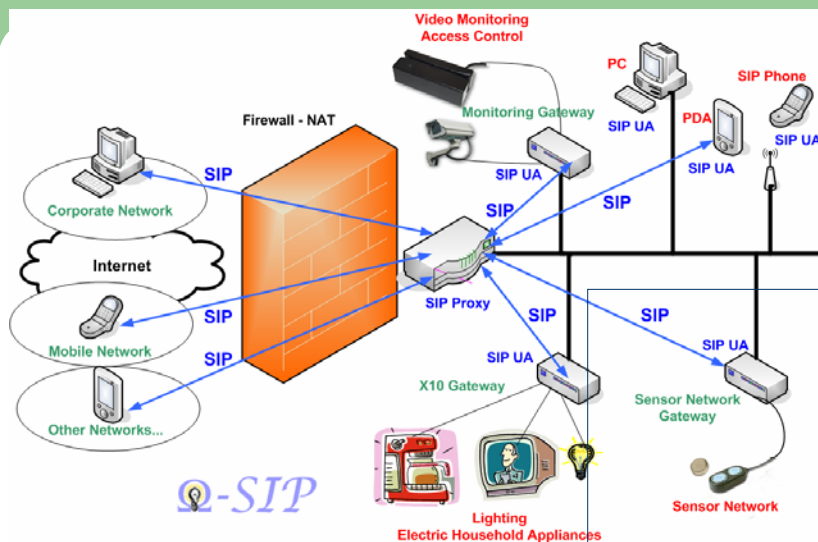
Video Monitoring
Access Control

PC

SIP Phone

Monitoring Gateway

PDA

SIP UA

SIP UA

SIP UA

Firewall - NAT

SIP

SIP UA

SIP

SIP

Corporate Network

Internet

SIP Proxy

SIP

SIP

SIP

Mobile Network

SIP UA

SIP UA

SIP

X10 Gateway

Sensor Network Gateway

Other Networks...

Ω-SIP

Lighting
Electric Household Appliances

Sensor Network